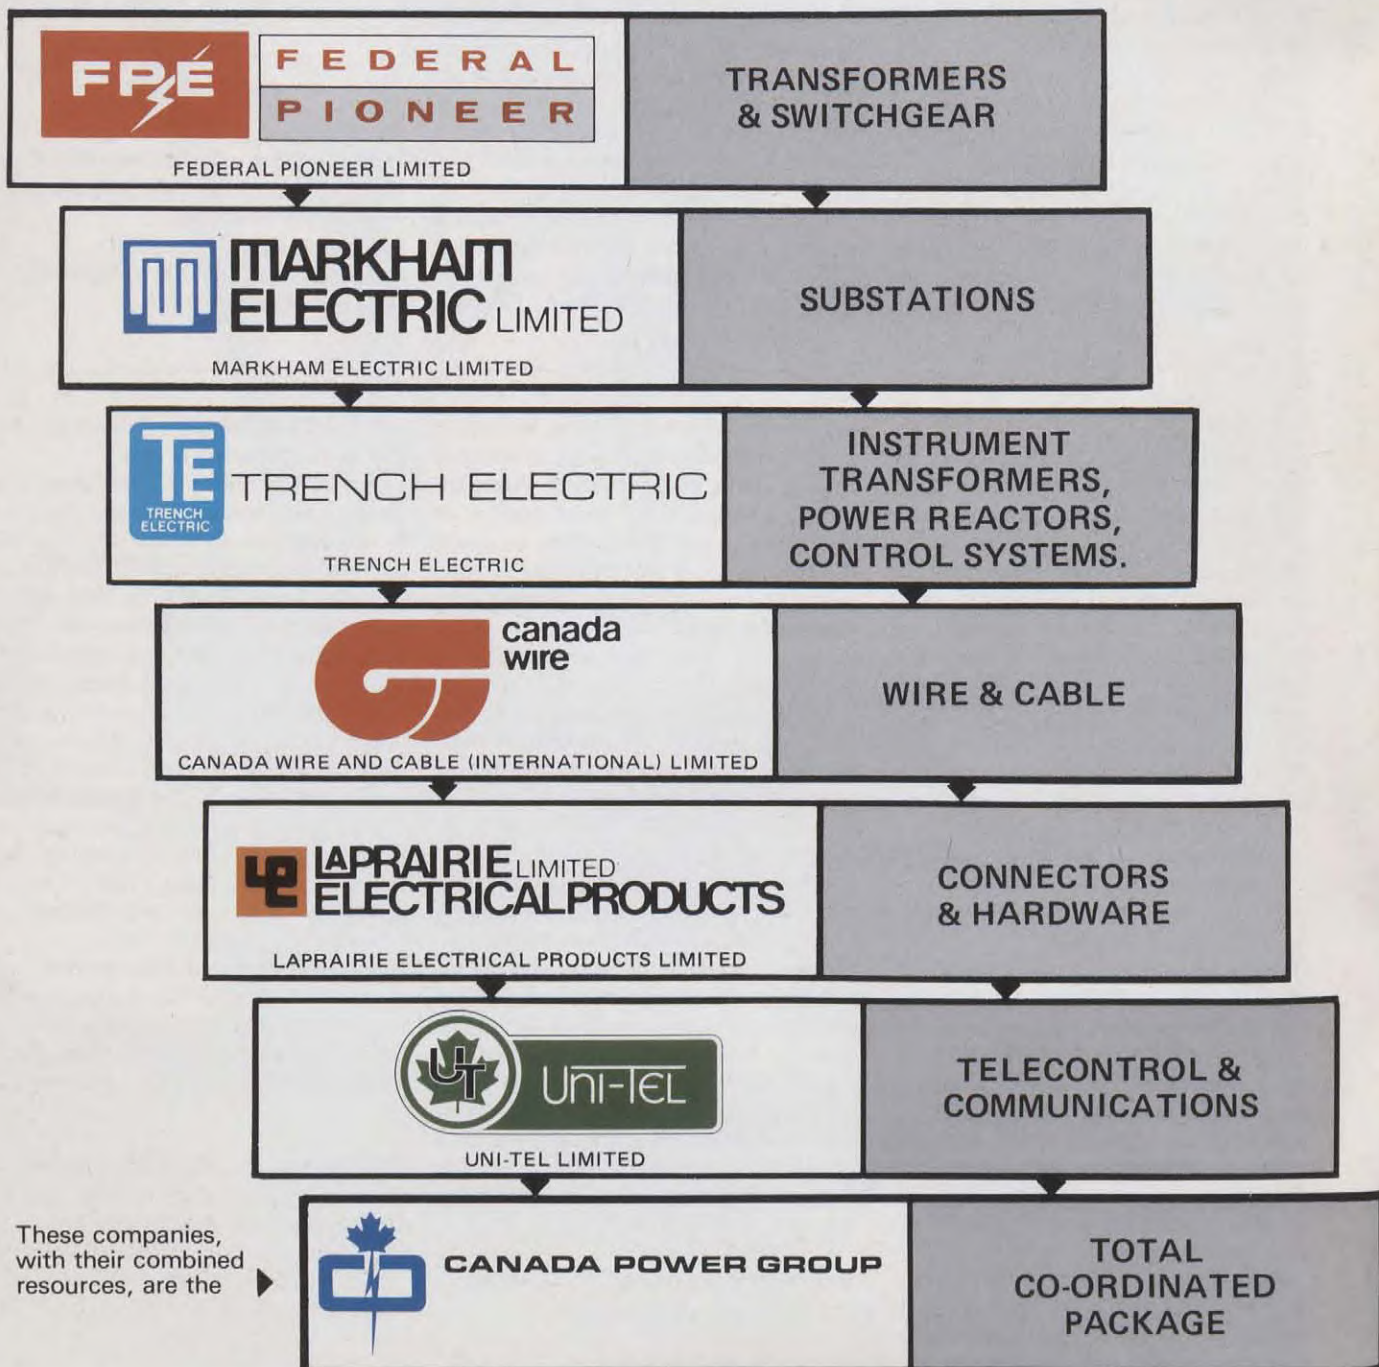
FPÉ FEDERAL PIONEER

FEDERAL PIONEER LIMITED

TRANSFORMERS & SWITCHGEAR

MARKHAM ELECTRIC LIMITED

MARKHAM ELECTRIC LIMITED

SUBSTATIONS

TE TRENCH ELECTRIC

TRENCH ELECTRIC

TRENCH ELECTRIC

INSTRUMENT TRANSFORMERS, POWER REACTORS, CONTROL SYSTEMS.

canada wire

CANADA WIRE AND CABLE (INTERNATIONAL) LIMITED

WIRE & CABLE

LAPRAIRIE LIMITED ELECTRICAL PRODUCTS

LAPRAIRIE ELECTRICAL PRODUCTS LIMITED

CONNECTORS & HARDWARE

UT Uni-TEL

UNI-TEL LIMITED

TELECONTROL & COMMUNICATIONS

These companies, with their combined resources, are the

CANADA POWER GROUP

TOTAL CO-ORDINATED PACKAGE